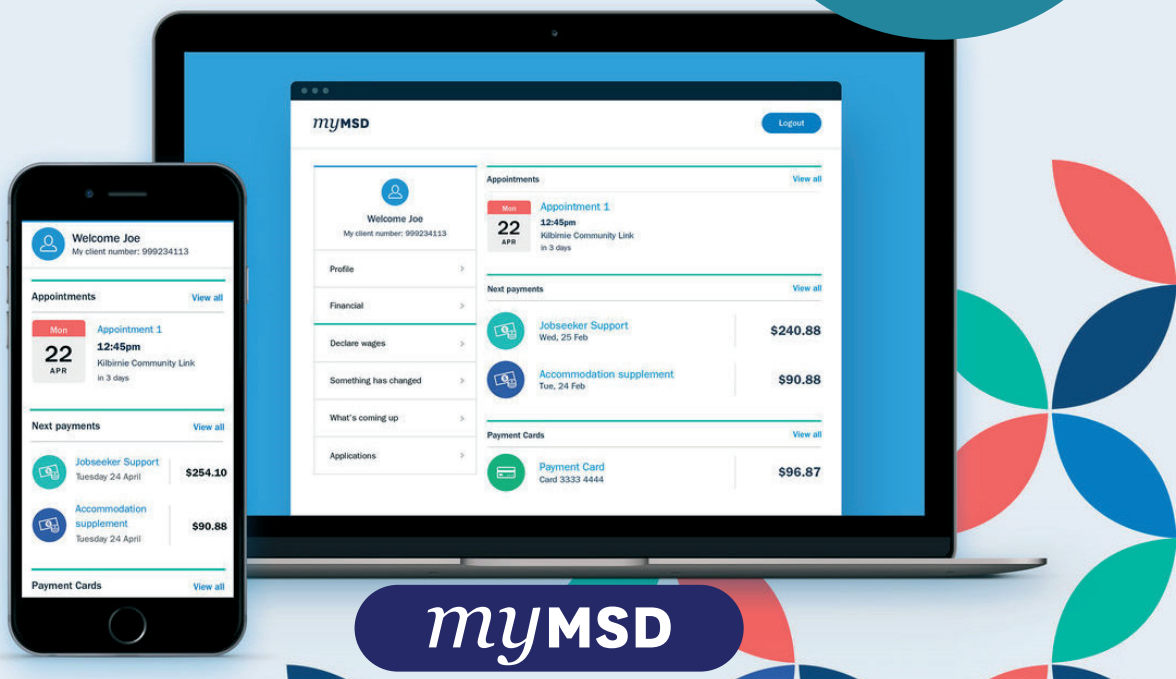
myMSD

Logout

Welcome Joe
My client number: 999234113

Profile

Financial

Declare wages

Something has changed

What's coming up

Applications

Appointments View all

Mon
22
APR

Appointment 1
12:45pm
Kilbirnie Community Link
in 3 days

Next payments View all

Jobseeker Support
Wed, 25 Feb
$240.88

Accommodation supplement
Tue, 24 Feb
$90.88

Payment Cards View all

Payment Card
Card 3333 4444
$96.87

Welcome Joe
My client number: 999234113

Appointments View all

Mon
22
APR

Appointment 1
12:45pm
Kilbirnie Community Link
in 3 days

Next payments View all

Jobseeker Support
Tuesday 24 April
$254.10

Accommodation supplement
Tuesday 24 April
$90.88

Payment Cards View all

myMSD